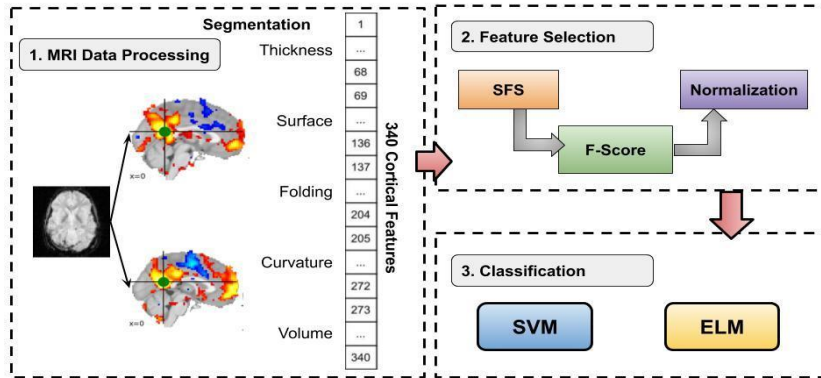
1. MRI Data Processing

Segmentation

Thickness

Surface

Folding

Curvature

Volume

x=0

x=0

| 1 |
|---|
| ... |
| 68 |
| 69 |
| ... |
| 136 |
| 137 |
| ... |
| 204 |
| 205 |
| ... |
| 272 |
| 273 |
| ... |
| 340 |

340 Cortical Features

2. Feature Selection

SFS

F-Score

Normalization

3. Classification

SVM

ELM